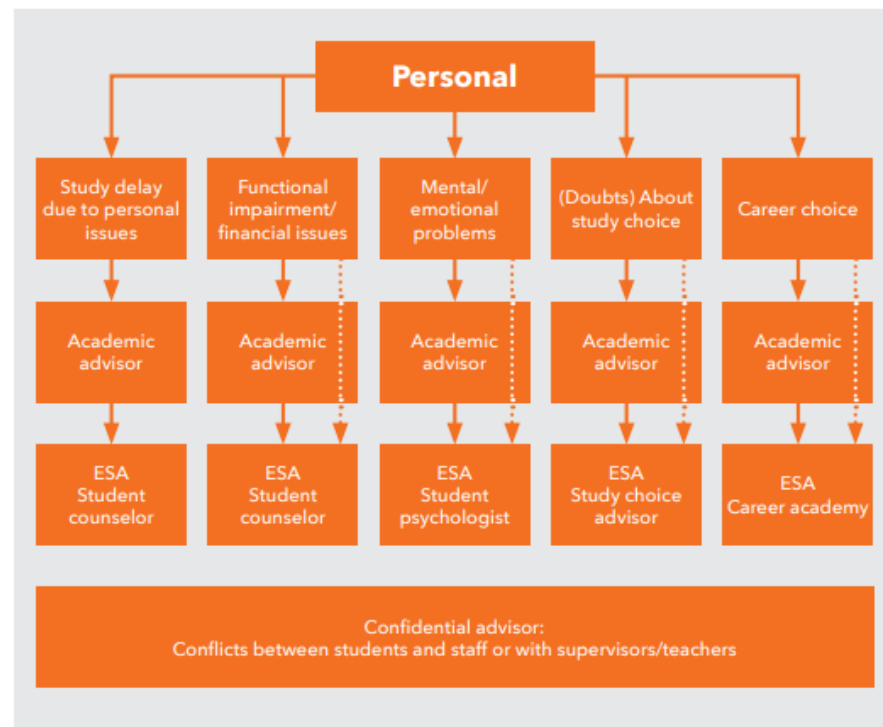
Personal

Study delay due to personal issues

Academic advisor

ESA Student counselor

Functional impairment/ financial issues

Academic advisor

ESA Student counselor

Mental/ emotional problems

Academic advisor

ESA Student psychologist

(Doubts) About study choice

Academic advisor

ESA Study choice advisor

Career choice

Academic advisor

ESA Career academy

Confidential advisor:
Conflicts between students and staff or with supervisors/teachers